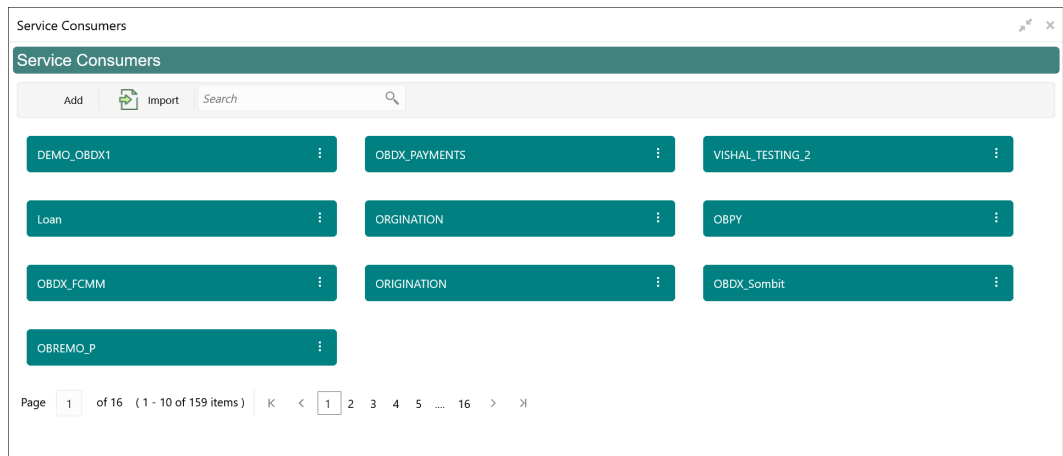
Service Consumers

Service Consumers

Add Import Search

DEMO_OBDX1

OBDX_PAYMENTS

VISHAL_TESTING_2

Loan

ORGINATION

OBPY

OBDX_FCMM

ORIGINATION

OBDX_Sombit

OBREMO_P

Page 1 of 16 ( 1 - 10 of 159 items ) K < 1 2 3 4 5 ... 16 > >I